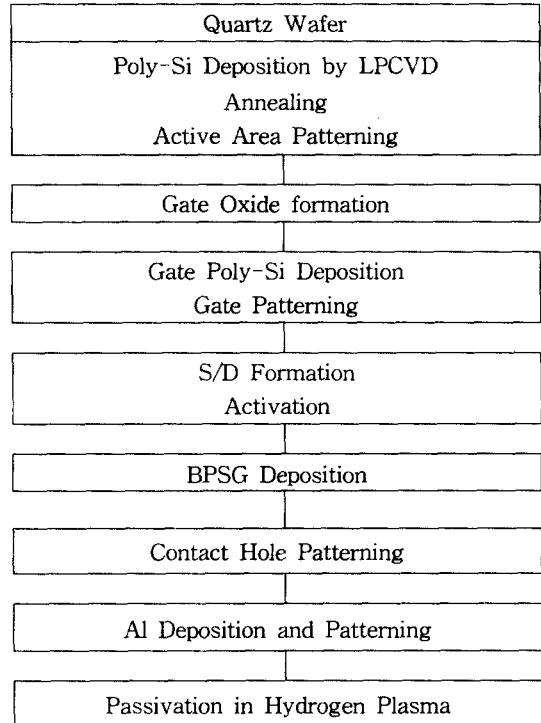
Quartz Wafer

Poly-Si Deposition by LPCVD
Annealing
Active Area Patterning

Gate Oxide formation

Gate Poly-Si Deposition
Gate Patterning

S/D Formation
Activation

BPSG Deposition

Contact Hole Patterning

Al Deposition and Patterning

Passivation in Hydrogen Plasma